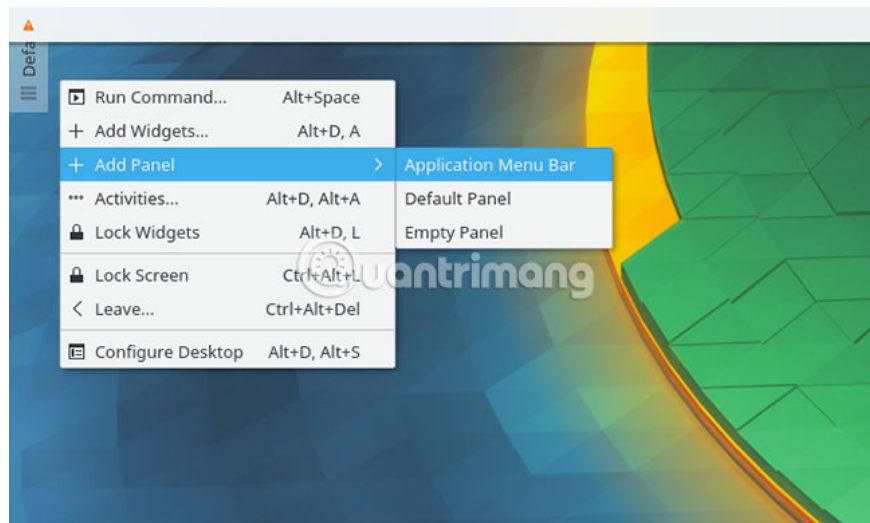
Defa

Run Command... Alt+Space
Add Widgets... Alt+D, A
Add Panel
Activities... Alt+D, Alt+A
Lock Widgets Alt+D, L
Lock Screen Ctrl+Alt+L
Leave... Ctrl+Alt+Del
Configure Desktop Alt+D, Alt+S

Application Menu Bar
Default Panel
Empty Panel

quantrimang